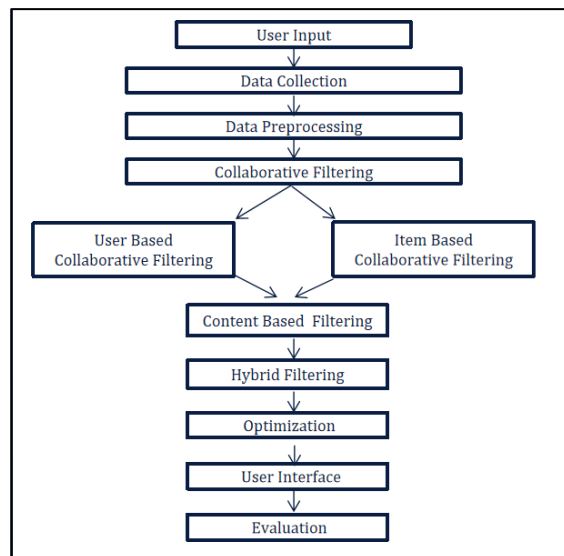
User Input

Data Collection

Data Preprocessing

Collaborative Filtering

User Based Collaborative Filtering

Item Based Collaborative Filtering

Content Based Filtering

Hybrid Filtering

Optimization

User Interface

Evaluation